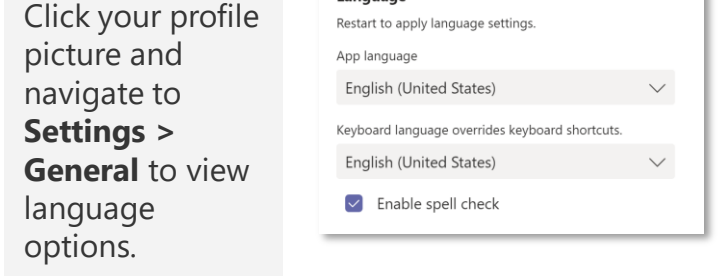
Click your profile picture and navigate to **Settings > General** to view language options.

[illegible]

Restart to apply language settings.

App language

English (United States)

Keyboard language overrides keyboard shortcuts.

English (United States)

Enable spell check